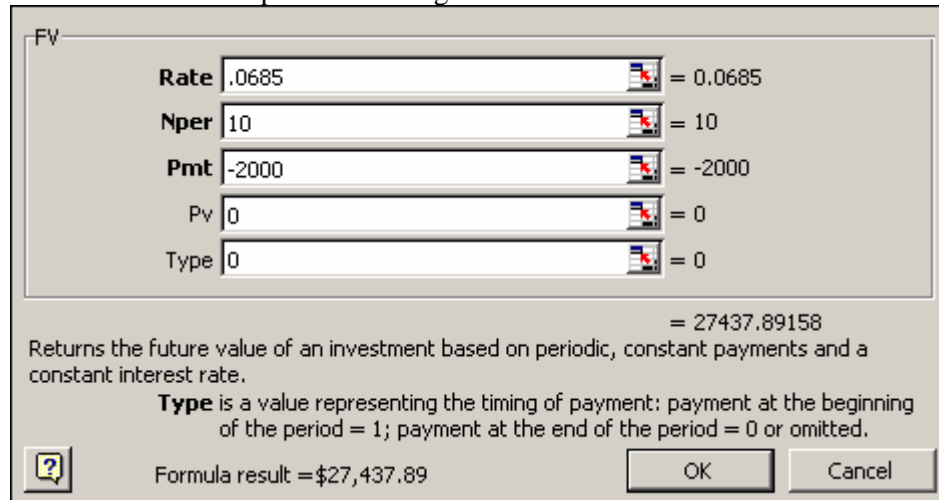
FV

Rate .0685 = 0.0685

Nper 10 = 10

Pmt -2000 = -2000

Pv 0 = 0

Type 0 = 0

= 27437.89158

Returns the future value of an investment based on periodic, constant payments and a constant interest rate.

Type is a value representing the timing of payment: payment at the beginning of the period = 1; payment at the end of the period = 0 or omitted.

?

Formula result =$27,437.89

OK

Cancel